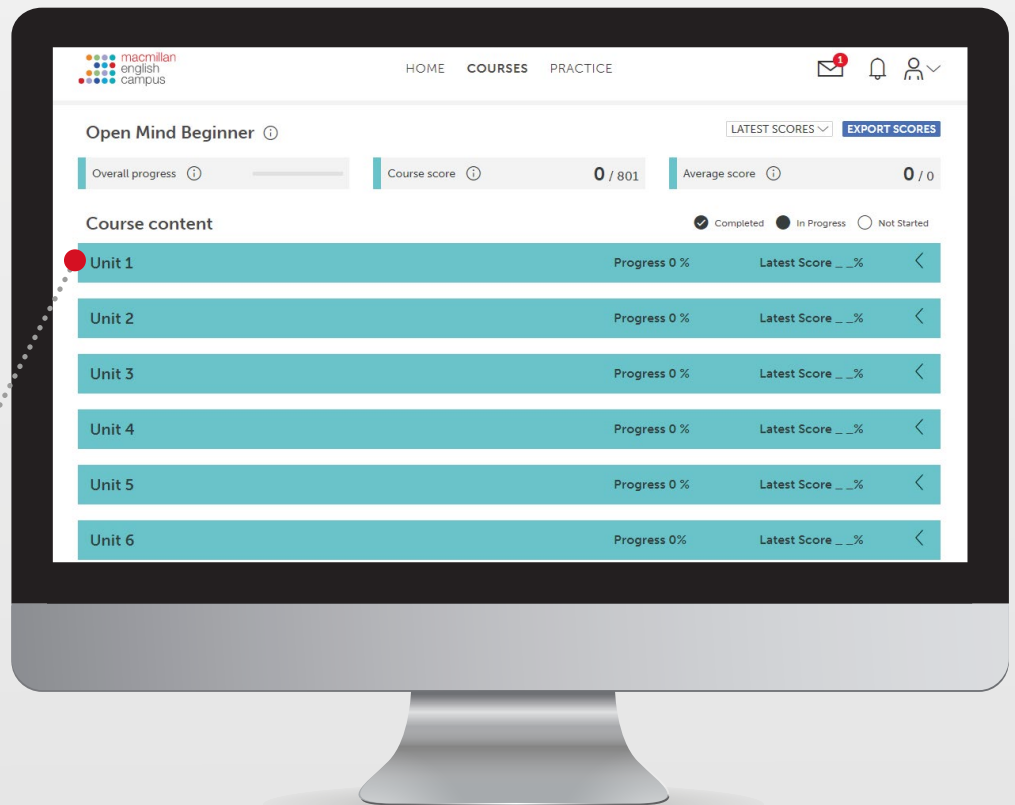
macmillan english campus

HOME COURSES PRACTICE

1

Open Mind Beginner ⓘ

LATEST SCORES

EXPORT SCORES

Overall progress ⓘ

Course score ⓘ 0 / 801

Average score ⓘ 0 / 0

Course content

Completed In Progress Not Started

| | | |
|---|---|---|
| Unit 1 | Progress 0 % | Latest Score _ _% |
| Unit 2 | Progress 0 % | Latest Score _ _% |
| Unit 3 | Progress 0 % | Latest Score _ _% |
| Unit 4 | Progress 0 % | Latest Score _ _% |
| Unit 5 | Progress 0 % | Latest Score _ _% |
| Unit 6 | Progress 0% | Latest Score _ _% |